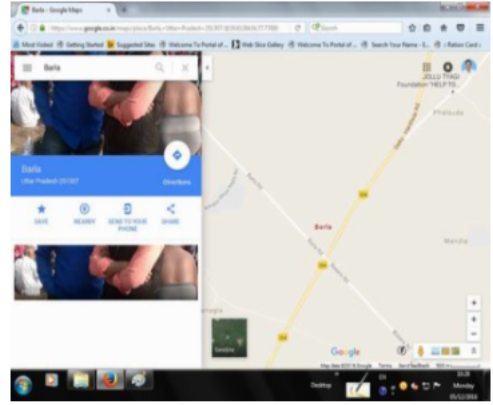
Barla - Google Maps

https://www.google.co.in/maps/place/Barla,+Uttar+Pradesh+251307/

Search

Most Visited | Getting Started | Suggested Sites | Welcome To Portal of... | Web Slice Gallery | Welcome To Portal of... | Search Your Name - E... | Ration Card

Barla

Barla
Uttar Pradesh 251307

Directions

SAVE | NEARBY | SEND TO YOUR PHONE | SHARE

JOLLY TYAGI Foundation 'HELP TO...

Phalauda

Barla

Mandla

Satellite

Google

Map data ©2016 Google | Terms | Send feedback

Desktop

Monday
05/12/2016